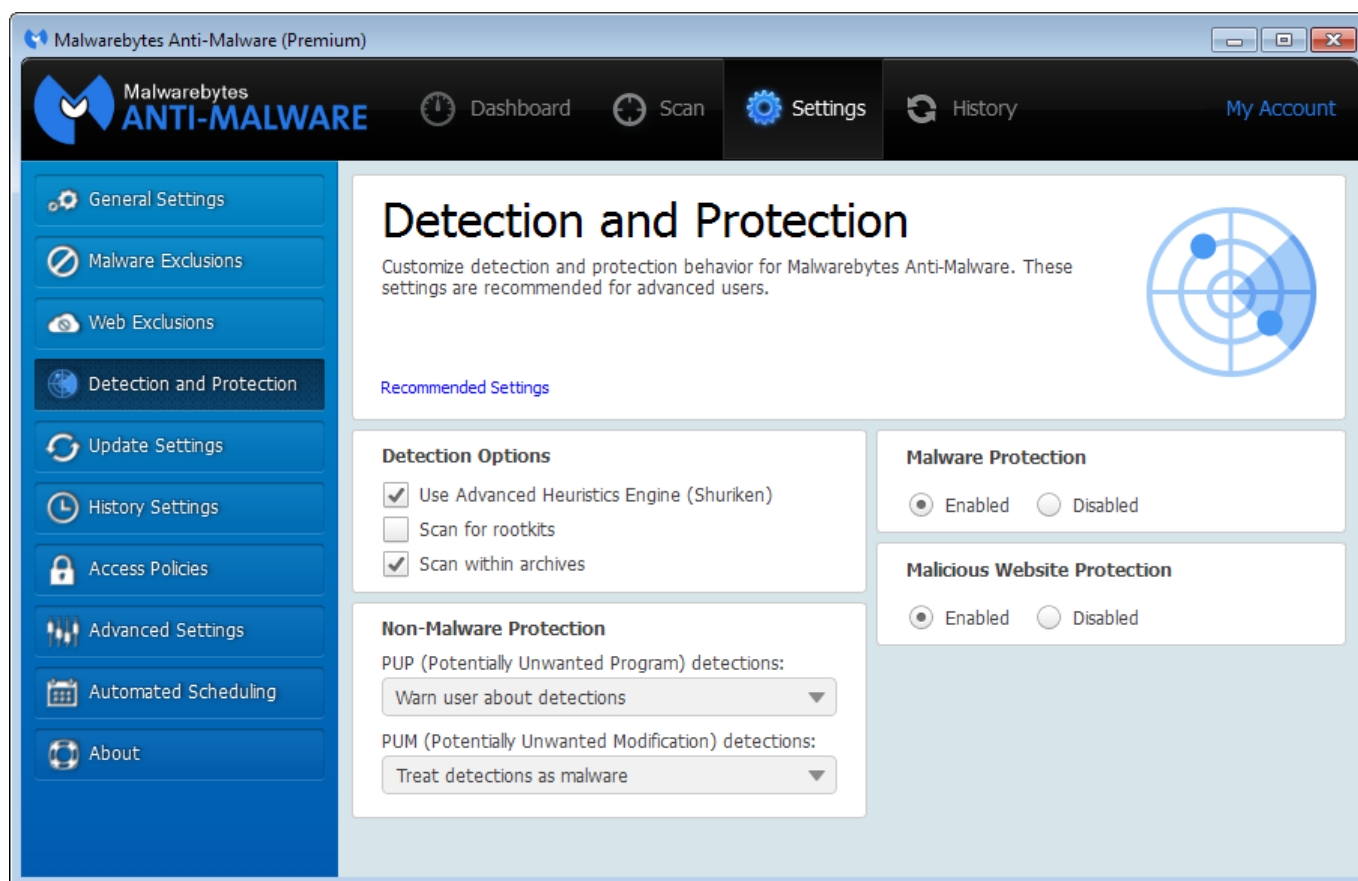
Malwarebytes Anti-Malware (Premium)

Malwarebytes
ANTI-MALWARE

Dashboard
Scan
Settings
History
My Account

General Settings
Malware Exclusions
Web Exclusions
Detection and Protection
Update Settings
History Settings
Access Policies
Advanced Settings
Automated Scheduling
About

Detection and Protection

Customize detection and protection behavior for Malwarebytes Anti-Malware. These settings are recommended for advanced users.

Recommended Settings

Detection Options
Use Advanced Heuristics Engine (Shuriken)
Scan for rootkits
Scan within archives

Malware Protection
Enabled
Disabled

Malicious Website Protection
Enabled
Disabled

Non-Malware Protection
PUP (Potentially Unwanted Program) detections:
Warn user about detections
PUM (Potentially Unwanted Modification) detections:
Treat detections as malware